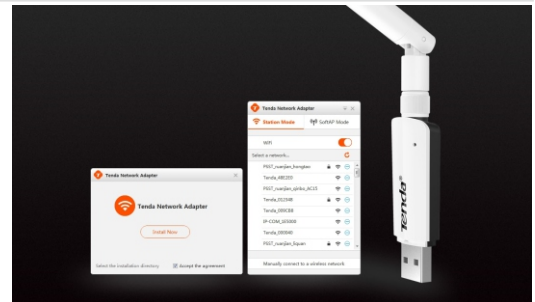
Tenda Network Adapter

Tenda Network Adapter

Install Now

Select the installation directory

Accept the agreement

Tenda Network Adapter

Station Mode

SoftAP Mode

WiFi

Select a network...

F507_ruanjian_fengdan

Tenda_ABC123

F507_ruanjian_qinhu_AC15

Tenda_012348

Tenda_089CB8

IP-COM_b15068

Tenda_080840

F507_ruanjian_liquan

Manually connect to a wireless network

Tenda